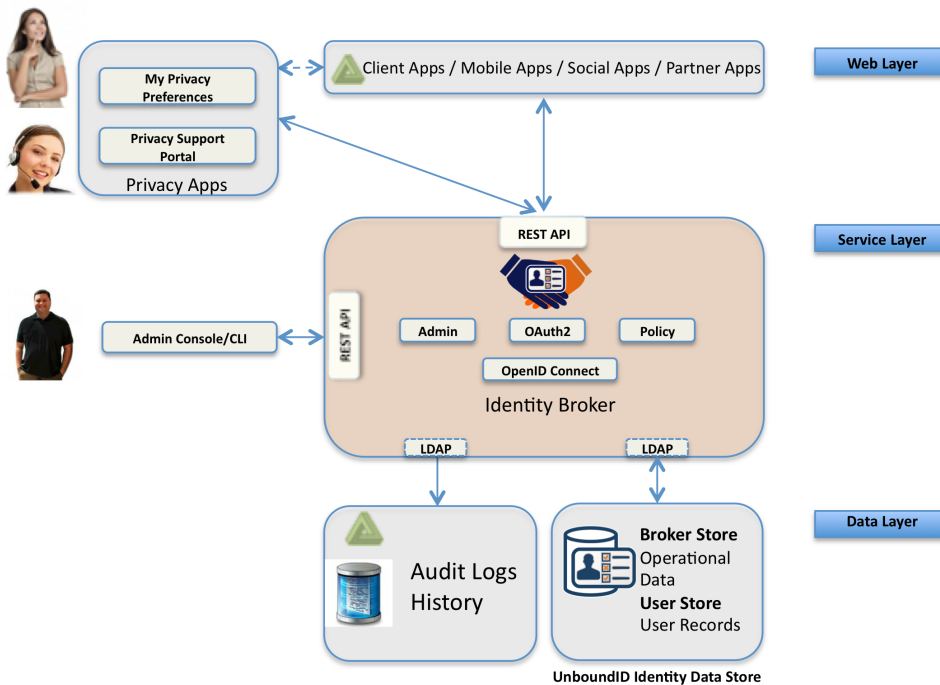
My Privacy Preferences

Privacy Support Portal

Privacy Apps

Client Apps / Mobile Apps / Social Apps / Partner Apps

Web Layer

REST API

Service Layer

Admin Console/CLI

REST API

Admin

OAuth2

Policy

OpenID Connect

Identity Broker

LDAP

LDAP

Data Layer

Audit Logs History

Broker Store
Operational Data
User Store
User Records

UnboundID Identity Data Store